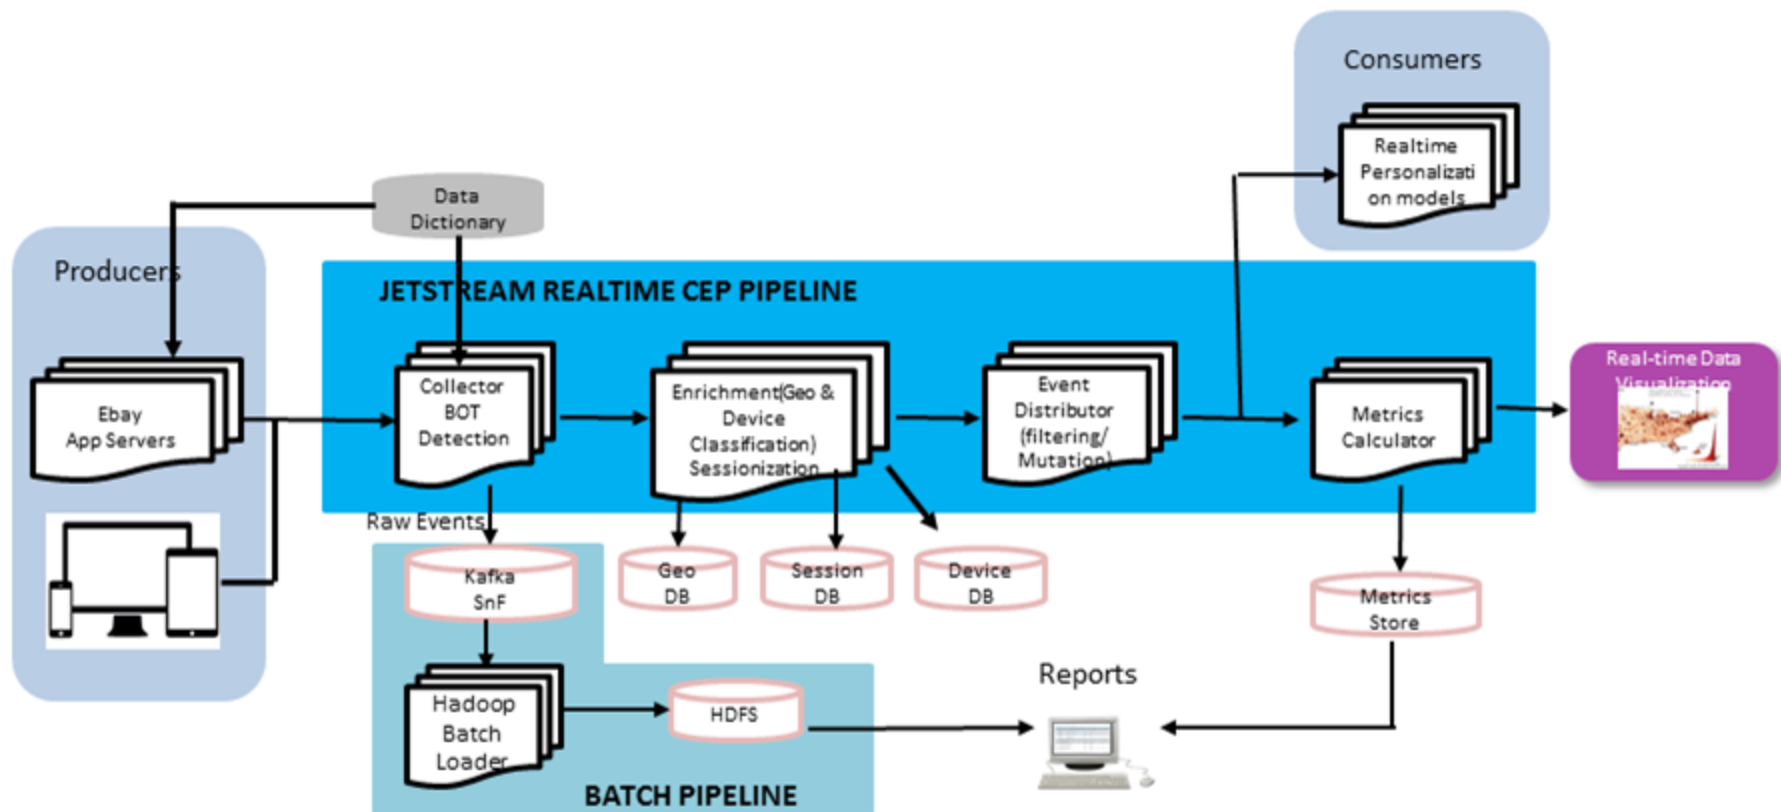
Consumers

Realtime Personalizati on models

Data Dictionary

Producers

JETSTREAM REALTIME CEP PIPELINE

Ebay App Servers

Collector BOT Detection

Enrichment(Geo & Device Classification) Sessionization

Event Distributor (filtering/ Mutation)

Metrics Calculator

Real-time Data Visualization

Raw Events

Kafka SnF

Geo DB

Session DB

Device DB

Metrics Store

Hadoop Batch Loader

HDFS

Reports

BATCH PIPELINE